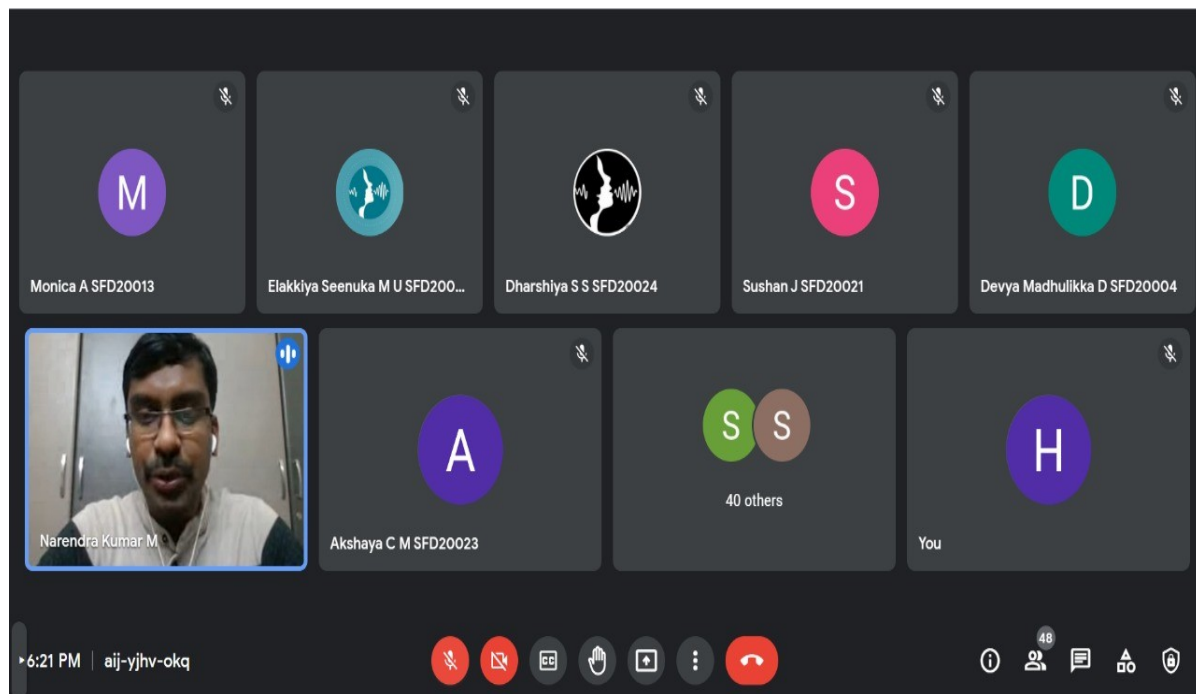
M
Monica A SFD20013

Elakkiya Seenuka M U SFD200...

Dharshiya S S SFD20024

S
Sushan J SFD20021

D
Devya Madhulikka D SFD20004

Narendra Kumar M

A
Akshaya C M SFD20023

S S
40 others

H
You

6:21 PM | aij-yjhv-okq

48